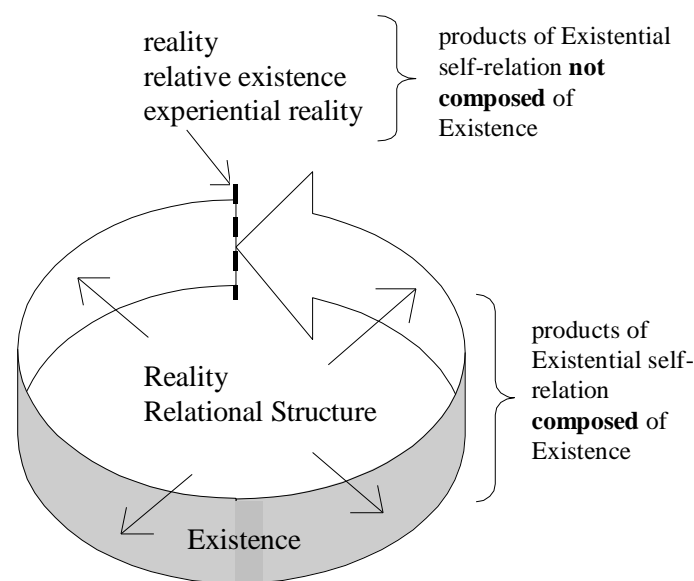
reality
relative existence
experiential reality

products of Existential self-relation **not composed** of Existence

Reality
Relational Structure

products of Existential self-relation **composed** of Existence

Existence